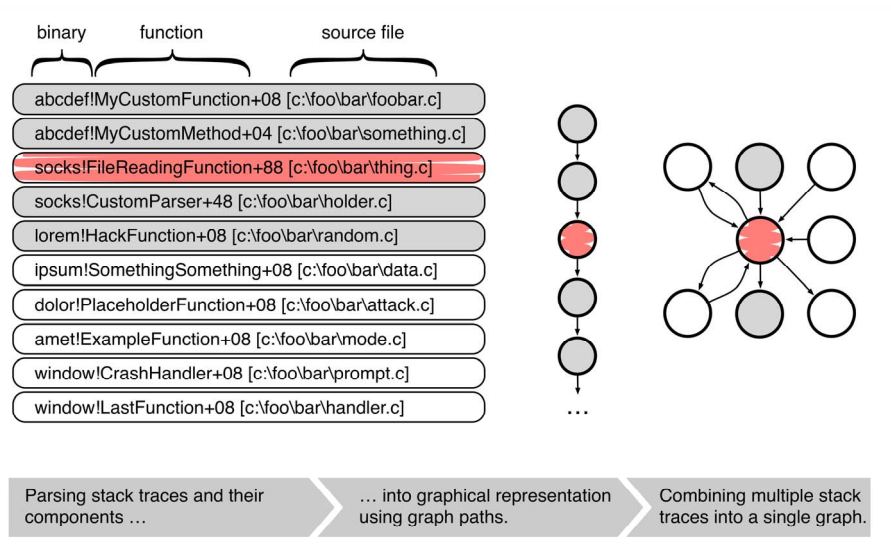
binary function source file

abcdef!MyCustomFunction+08 [c:\foo\bar\foobar.c]

abcdef!MyCustomMethod+04 [c:\foo\bar\something.c]

socks!FileReadingFunction+88 [c:\foo\bar\thing.c]

socks!CustomParser+48 [c:\foo\bar\holder.c]

lorem!HackFunction+08 [c:\foo\bar\random.c]

ipsum!SomethingSomething+08 [c:\foo\bar\data.c]

dolor!PlaceholderFunction+08 [c:\foo\bar\attack.c]

amet!ExampleFunction+08 [c:\foo\bar\mode.c]

window!CrashHandler+08 [c:\foo\bar\prompt.c]

window!LastFunction+08 [c:\foo\bar\handler.c]

...

Parsing stack traces and their components ...

... into graphical representation using graph paths.

Combining multiple stack traces into a single graph.